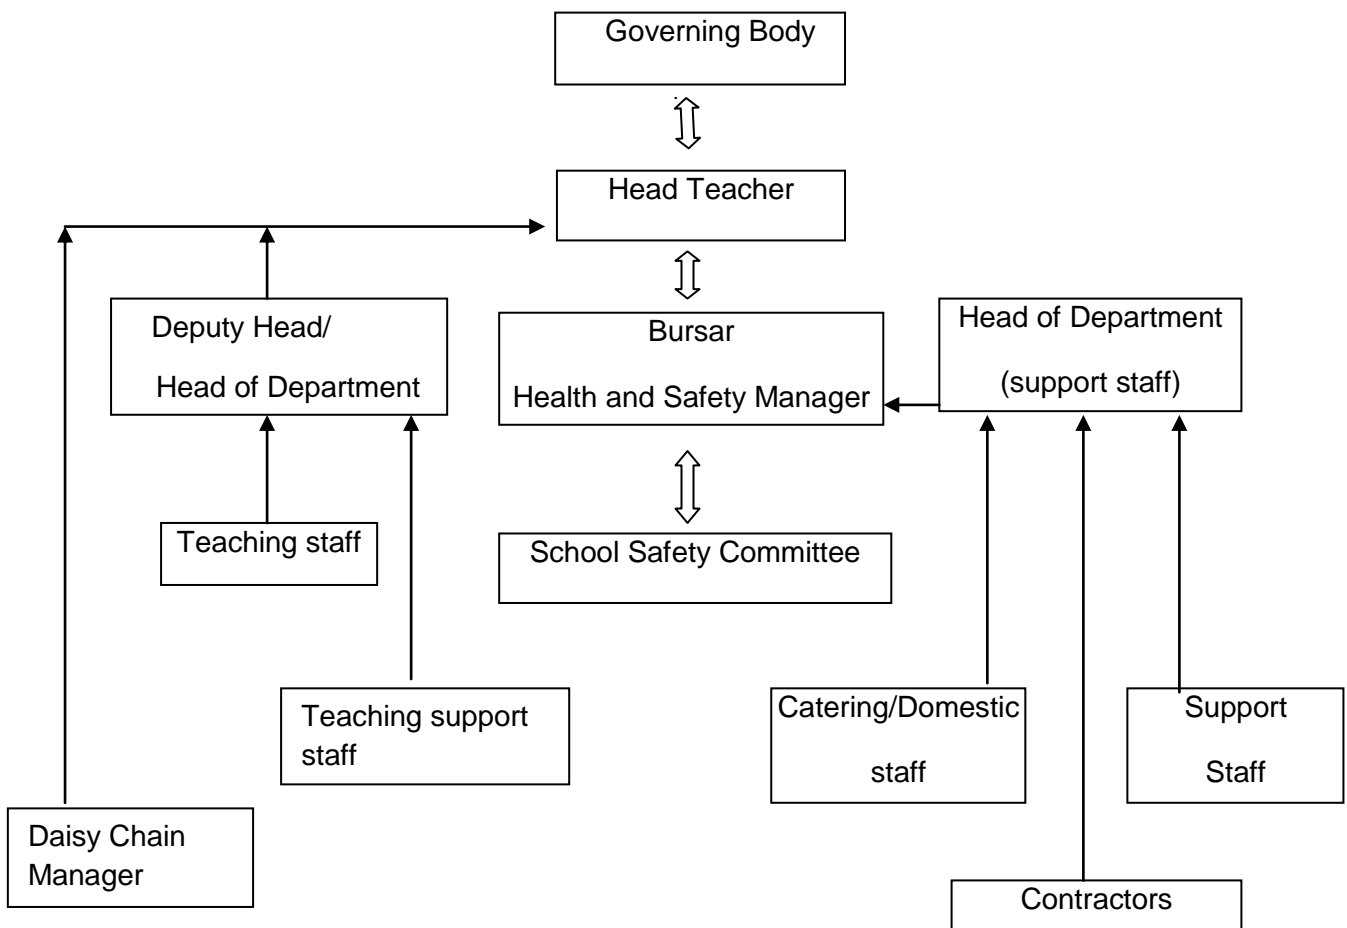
Governing Body

Head Teacher

Deputy Head/
Head of Department

Bursar
Health and Safety Manager

Head of Department
(support staff)

Teaching staff

School Safety Committee

Teaching support staff

Catering/Domestic staff

Support Staff

Daisy Chain Manager

Contractors